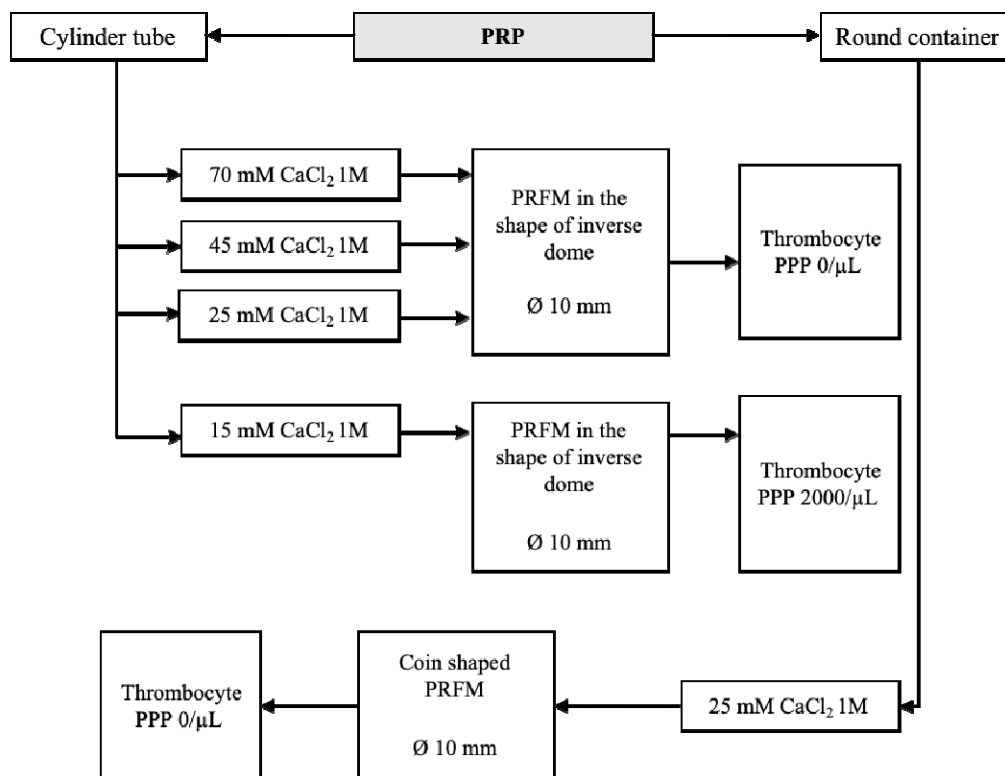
Cylinder tube

PRP

Round container

70 mM $CaCl_2$ 1M

45 mM $CaCl_2$ 1M

25 mM $CaCl_2$ 1M

PRFM in the shape of inverse dome

Ø 10 mm

Thrombocyte PPP 0/μL

15 mM $CaCl_2$ 1M

PRFM in the shape of inverse dome

Ø 10 mm

Thrombocyte PPP 2000/μL

Thrombocyte PPP 0/μL

Coin shaped PRFM

Ø 10 mm

25 mM $CaCl_2$ 1M